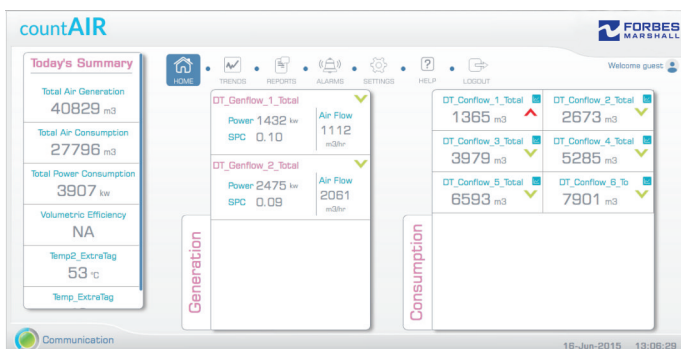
countAIR

FORBES MARSHALL

Today's Summary

Total Air Generation
40829 m3

Total Air Consumption
27796 m3

Total Power Consumption
3907 kw

Volumetric Efficiency
NA

Temp2_ExtraTag
53 °C

Temp_ExtraTag

HOME TRENDS REPORTS ALARMS SETTINGS HELP LOGOUT

Welcome guest

DT_Genflow_1_Total
Power 1432 kw
SPC 0.10
Air Flow
1112
m3/hr

DT_Genflow_2_Total
Power 2475 kw
SPC 0.09
Air Flow
2061
m3/hr

Generation

DT_Conflow_1_Total
1365 m3

DT_Conflow_2_Total
2673 m3

DT_Conflow_3_Total
3979 m3

DT_Conflow_4_Total
5285 m3

DT_Conflow_5_Total
6593 m3

DT_Conflow_6_To
7901 m3

Consumption

Communication

16-Jun-2015 13:06:29